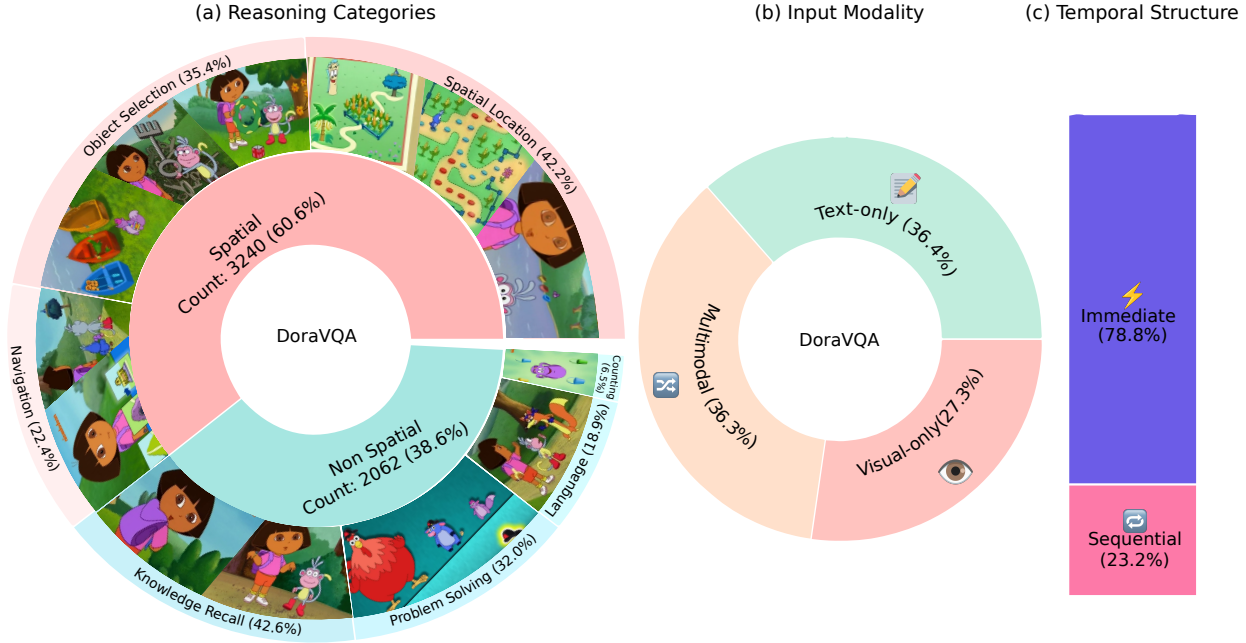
(a) Reasoning Categories

Object Selection (35.4%)
Spatial Location (42.2%)
Spatial
Count: 3240 (60.6%)
DoraVQA
Navigation (22.4%)
Counting (6.5%)
Non Spatial
Count: 2062 (38.6%)
Language (18.9%)
Knowledge Recall (42.6%)
Problem Solving (32.0%)

(b) Input Modality

Text-only (36.4%)
Multimodal (36.3%)
DoraVQA
Visual-only(27.3%)

(c) Temporal Structure

Immediate
(78.8%)
Sequential
(23.2%)